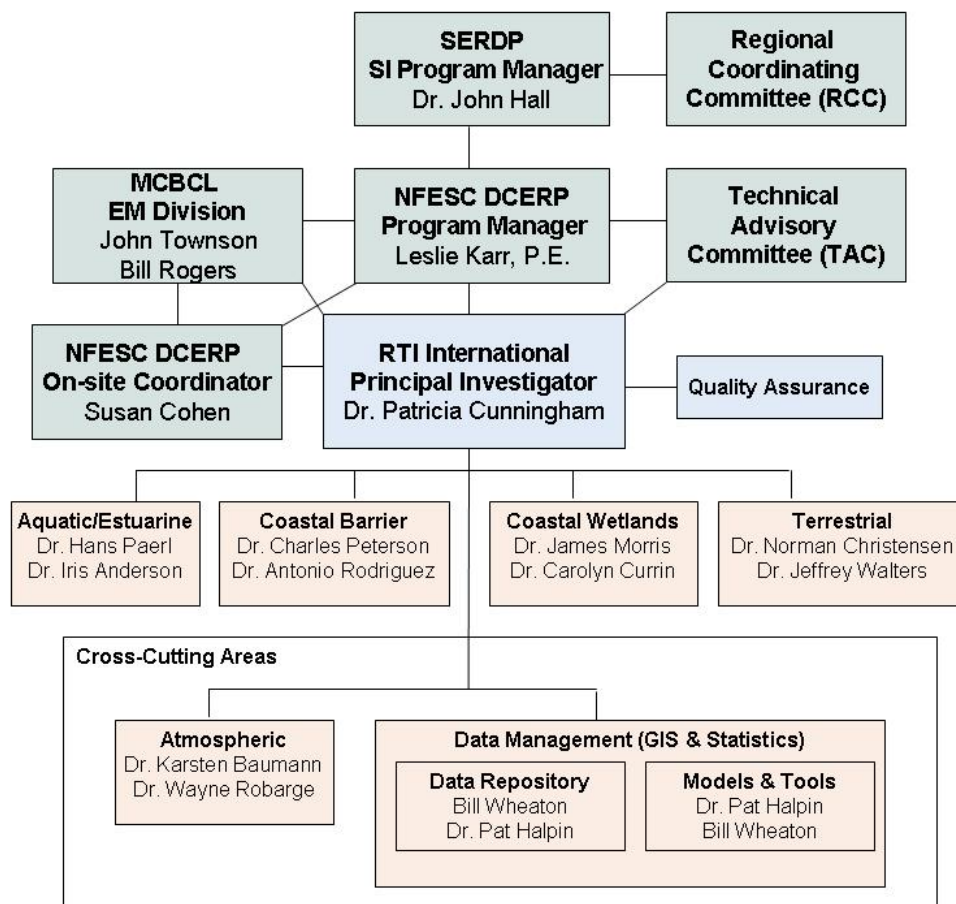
SERDP
SI Program Manager
Dr. John Hall

Regional Coordinating Committee (RCC)

MCBCL
EM Division
John Townson
Bill Rogers

NFESC DCERP
Program Manager
Leslie Karr, P.E.

Technical Advisory Committee (TAC)

NFESC DCERP
On-site Coordinator
Susan Cohen

RTI International
Principal Investigator
Dr. Patricia Cunningham

Quality Assurance

Aquatic/Estuarine
Dr. Hans Paerl
Dr. Iris Anderson

Coastal Barrier
Dr. Charles Peterson
Dr. Antonio Rodriguez

Coastal Wetlands
Dr. James Morris
Dr. Carolyn Currin

Terrestrial
Dr. Norman Christensen
Dr. Jeffrey Walters

Cross-Cutting Areas

Atmospheric
Dr. Karsten Baumann
Dr. Wayne Robarge

Data Management (GIS & Statistics)

Data Repository
Bill Wheaton
Dr. Pat Halpin

Models & Tools
Dr. Pat Halpin
Bill Wheaton